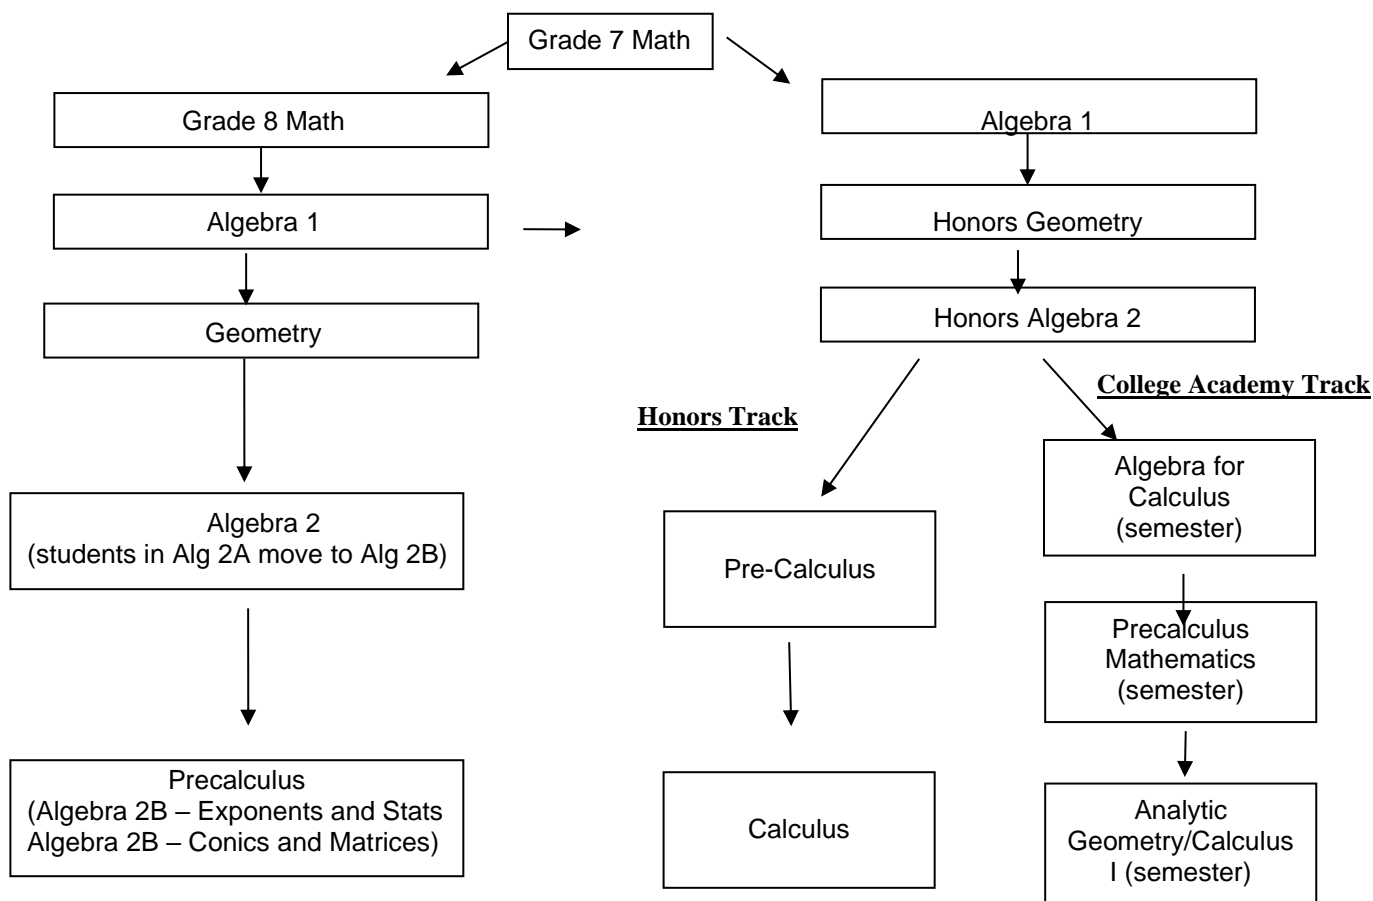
Grade 7 Math

Grade 8 Math

Algebra 1

Geometry

Algebra 2
(students in Alg 2A move to Alg 2B)

Precalculus
(Algebra 2B – Exponents and Stats
Algebra 2B – Conics and Matrices)

Algebra 1

Honors Geometry

Honors Algebra 2

**Honors Track**

Pre-Calculus

Calculus

**College Academy Track**

Algebra for Calculus (semester)

Precalculus Mathematics (semester)

Analytic Geometry/Calculus I (semester)